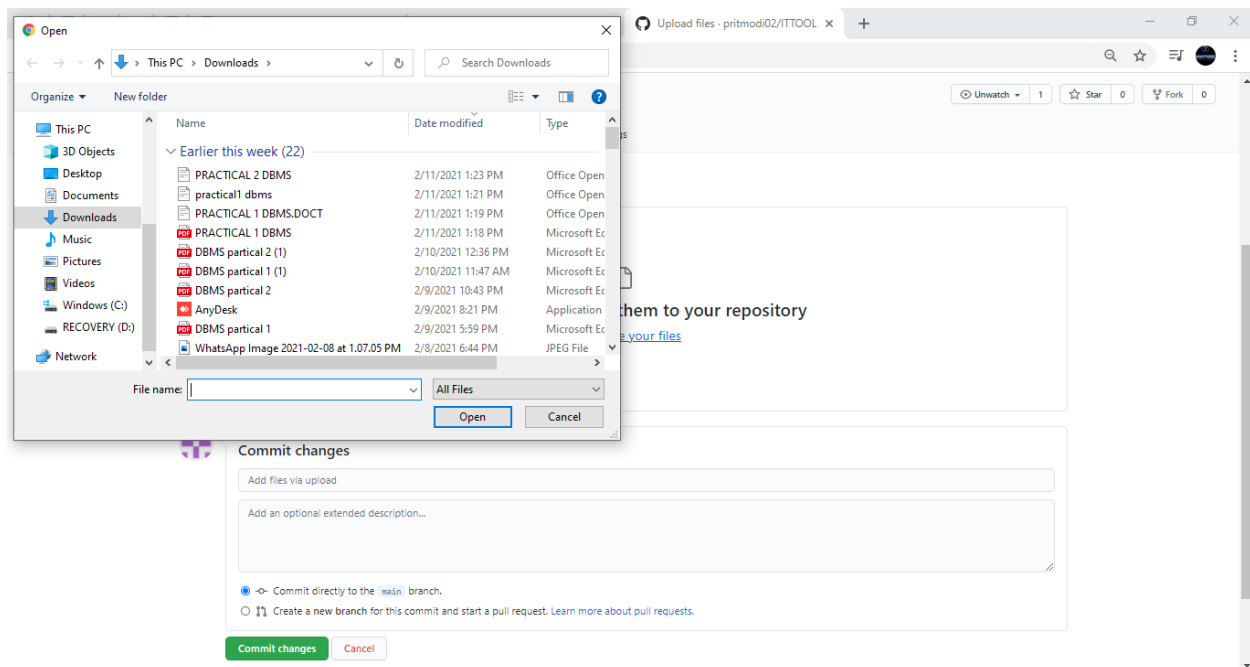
Open

This PC > Downloads

Search Downloads

Organize New folder

This PC
3D Objects
Desktop
Documents
Downloads
Music
Pictures
Videos
Windows (C:)
RECOVERY (D:)
Network

| Name | Date modified | Type |
|---|---|---|
| Earlier this week (22) | | |
| PRACTICAL 2 DBMS | 2/11/2021 1:23 PM | Office Open |
| practical1 dbms | 2/11/2021 1:21 PM | Office Open |
| PRACTICAL 1 DBMS.DOCT | 2/11/2021 1:19 PM | Office Open |
| PRACTICAL 1 DBMS | 2/11/2021 1:18 PM | Microsoft Ec |
| DBMS partical 2 (1) | 2/10/2021 12:36 PM | Microsoft Ec |
| DBMS partical 1 (1) | 2/10/2021 11:47 AM | Microsoft Ec |
| DBMS partical 2 | 2/9/2021 10:43 PM | Microsoft Ec |
| AnyDesk | 2/9/2021 8:21 PM | Application |
| DBMS partical 1 | 2/9/2021 5:59 PM | Microsoft Ec |
| WhatsApp Image 2021-02-08 at 1.07.05 PM | 2/8/2021 6:44 PM | JPEG File |

File name:
All Files
Open Cancel

Upload files · pritmodi02/ITTOOL

Unwatch 1 Star 0 Fork 0

them to your repository
e your files

Commit changes

Add files via upload

Add an optional extended description...

Commit directly to the main branch.

Create a new branch for this commit and start a pull request. Learn more about pull requests.

Commit changes Cancel